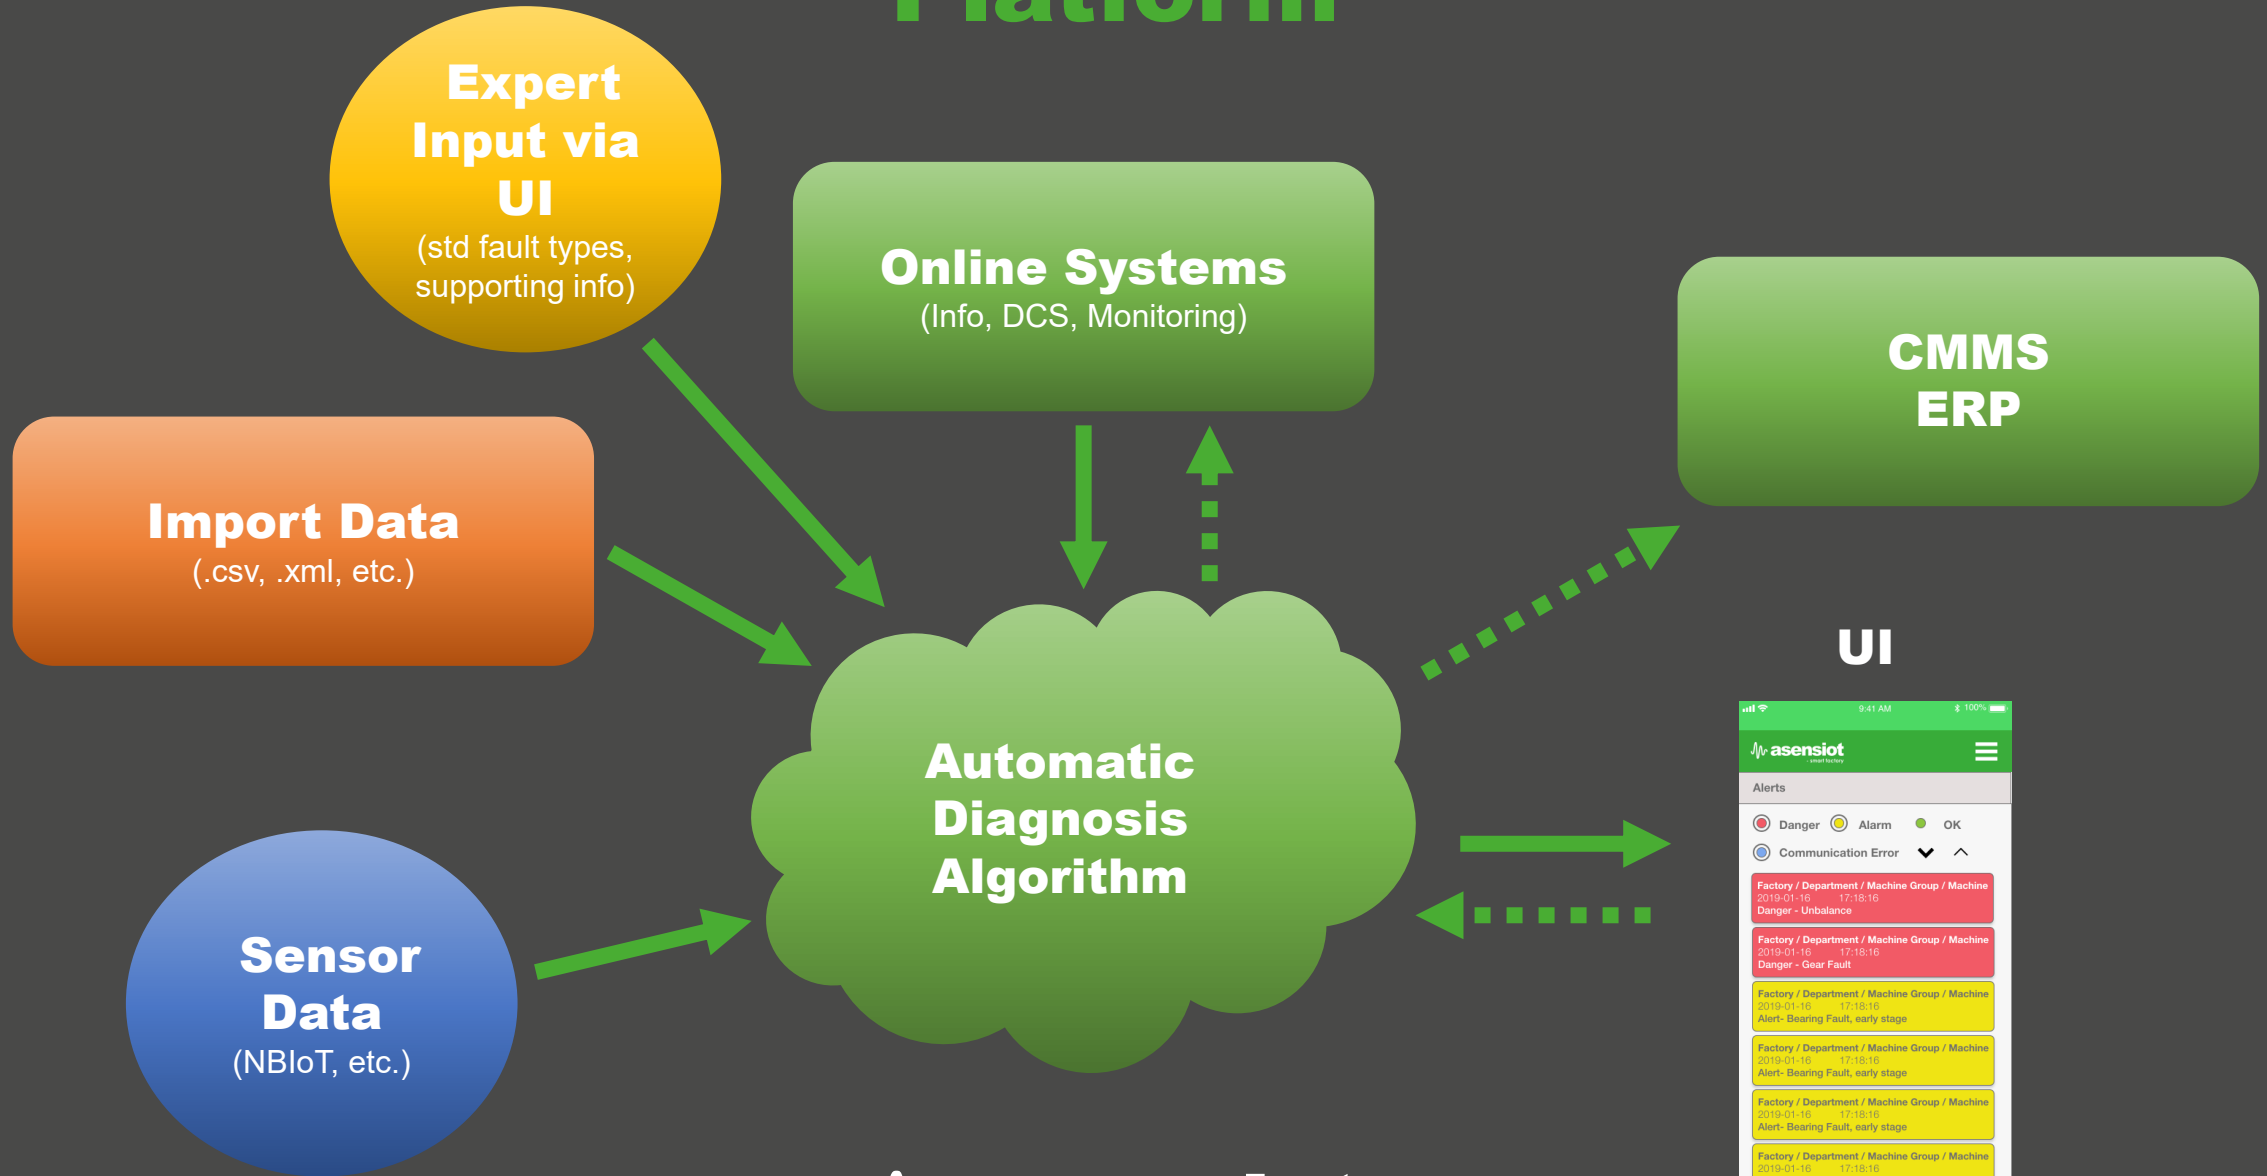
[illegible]

Expert Input via UI
(std fault types, supporting info)

Online Systems
(Info, DCS, Monitoring)

CMMS
ERP

Import Data
(.csv, .xml, etc.)

Automatic Diagnosis Algorithm

UI

Sensor Data
(NBIoT, etc.)

9:41 AM
100%

asensiot
smart factory

Alerts

Danger
Alarm
OK
Communication Error

Factory / Department / Machine Group / Machine
2019-01-16 17:18:16
Danger - Unbalance

Factory / Department / Machine Group / Machine
2019-01-16 17:18:16
Danger - Gear Fault

Factory / Department / Machine Group / Machine
2019-01-16 17:18:16
Alert- Bearing Fault, early stage

Factory / Department / Machine Group / Machine
2019-01-16 17:18:16
Alert- Bearing Fault, early stage

Factory / Department / Machine Group / Machine
2019-01-16 17:18:16
Alert- Bearing Fault, early stage

Factory / Department / Machine Group / Machine
2019-01-16 17:18:16